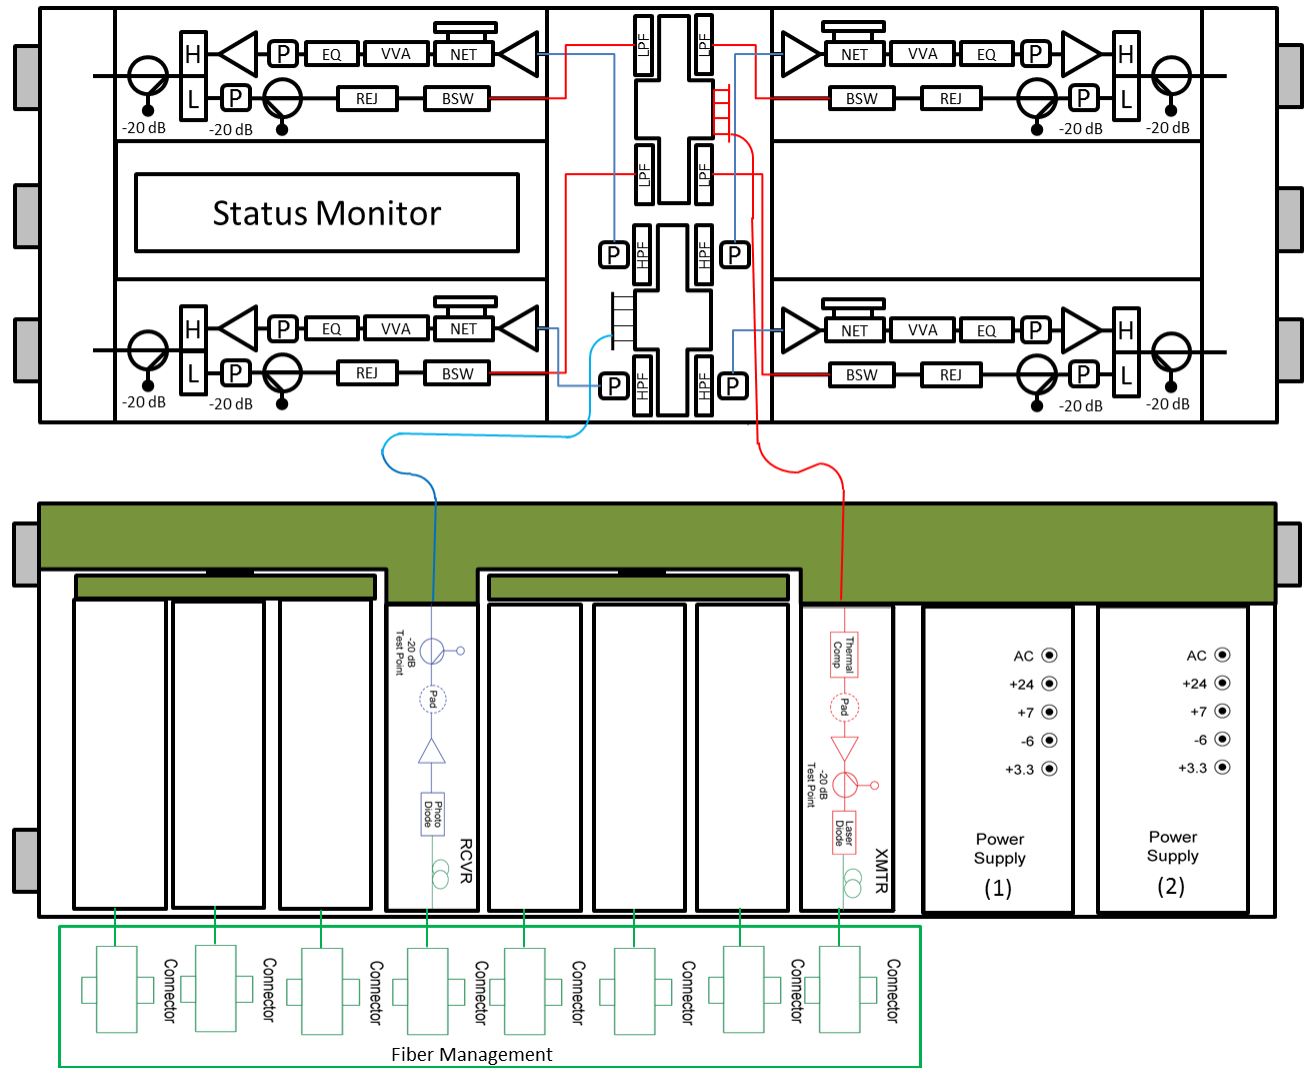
H
L
P
EQ
VVA
NET
P
REJ
BSW
-20 dB
-20 dB

LPF
LPF

NET
VVA
EQ
P
H
L
BSW
REJ
P
-20 dB
-20 dB

Status Monitor

LPF
LPF
P
HPF
HPF
P

H
L
P
EQ
VVA
NET
P
REJ
BSW
-20 dB
-20 dB

P
HPF
HPF
P

NET
VVA
EQ
P
H
L
BSW
REJ
P
-20 dB
-20 dB

-20 dB Test Point
Pad
Photo Diode
RCVR

Thermal Comp
Pad
-20 dB Test Point
Laser Diode
XMTR

AC
+24
+7
-6
+3.3
Power Supply
(1)

AC
+24
+7
-6
+3.3
Power Supply
(2)

Connector
Connector
Connector
Connector
Connector
Connector
Connector
Connector
Fiber Management